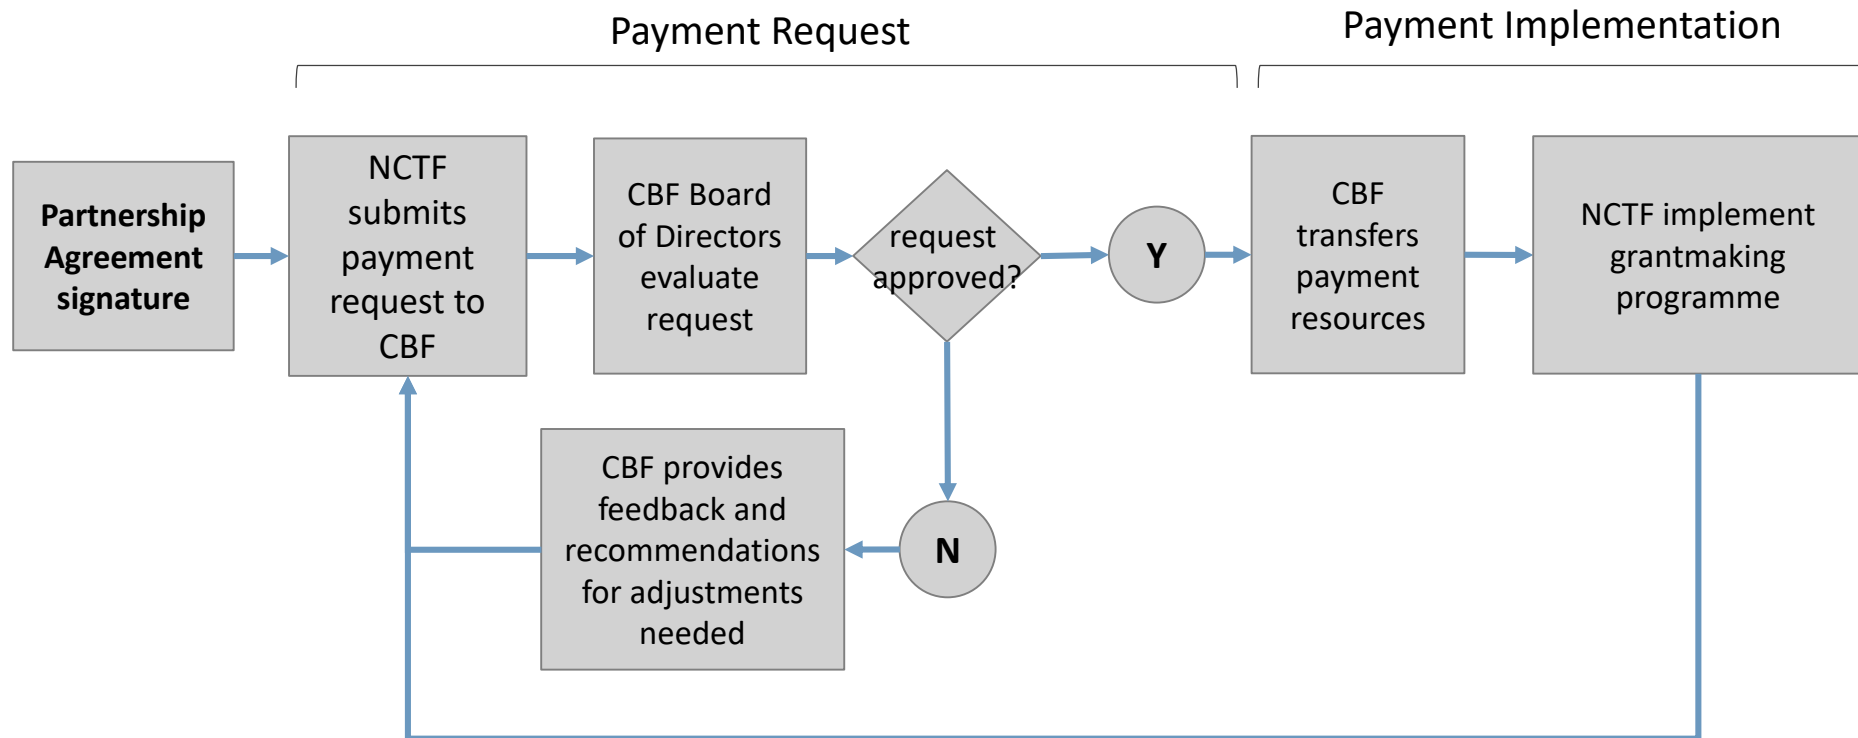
Payment Request

Payment Implementation

**Partnership Agreement signature**

NCTF submits payment request to CBF

CBF Board of Directors evaluate request

request approved?

Y

CBF transfers payment resources

NCTF implement grantmaking programme

N

CBF provides feedback and recommendations for adjustments needed